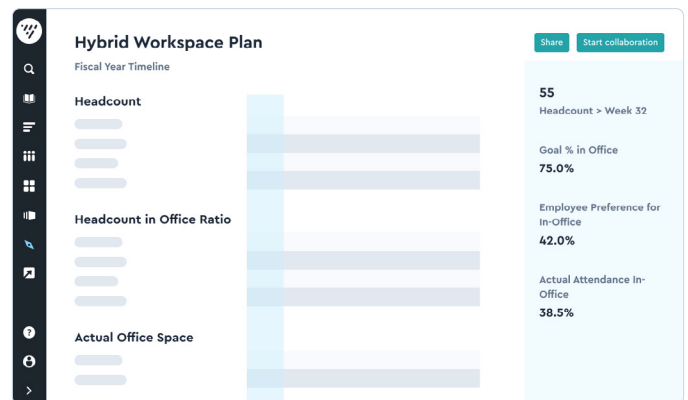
Hybrid Workspace Plan

Fiscal Year Timeline

Share

Start collaboration

Headcount

Headcount in Office Ratio

Actual Office Space

55

Headcount > Week 32

Goal % in Office

75.0%

Employee Preference for In-Office

42.0%

Actual Attendance In-Office

38.5%